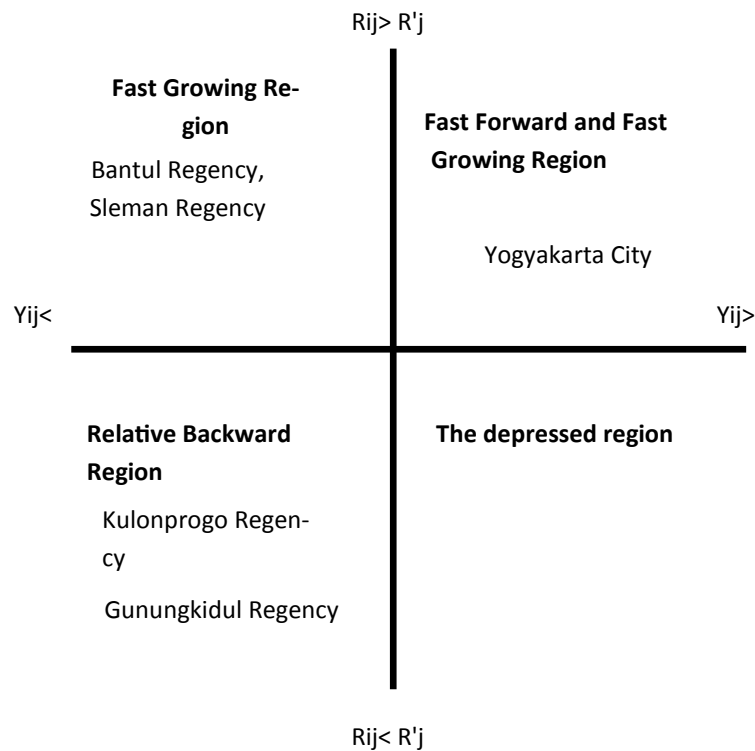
Rij> R'j

Fast Growing Region

Bantul Regency, Sleman Regency

Fast Forward and Fast Growing Region

Yogyakarta City

Yij<

Yij>

Relative Backward Region

Kulonprogo Regency

Gunungkidul Regency

The depressed region

Rij< R'j